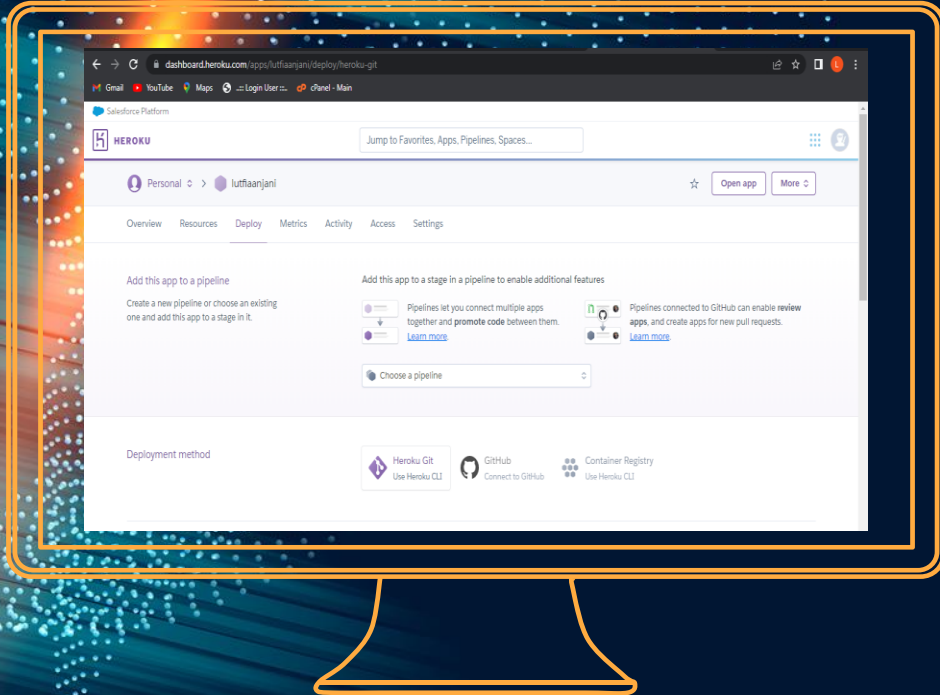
dashboard.heroku.com/apps/lutfiaanjani/deploy/heroku-git

Gmail YouTube Maps ..:: Login User ::.. cPanel - Main

Salesforce Platform

HEROKU

Jump to Favorites, Apps, Pipelines, Spaces...

Personal lutfiaanjani

Open app More

Overview Resources Deploy Metrics Activity Access Settings

Add this app to a pipeline

Create a new pipeline or choose an existing one and add this app to a stage in it.

Add this app to a stage in a pipeline to enable additional features

Pipelines let you connect multiple apps together and **promote code** between them. Learn more.

Pipelines connected to GitHub can enable **review apps**, and create apps for new pull requests. Learn more.

Choose a pipeline

Deployment method

Heroku Git
Use Heroku CLI

GitHub
Connect to GitHub

Container Registry
Use Heroku CLI